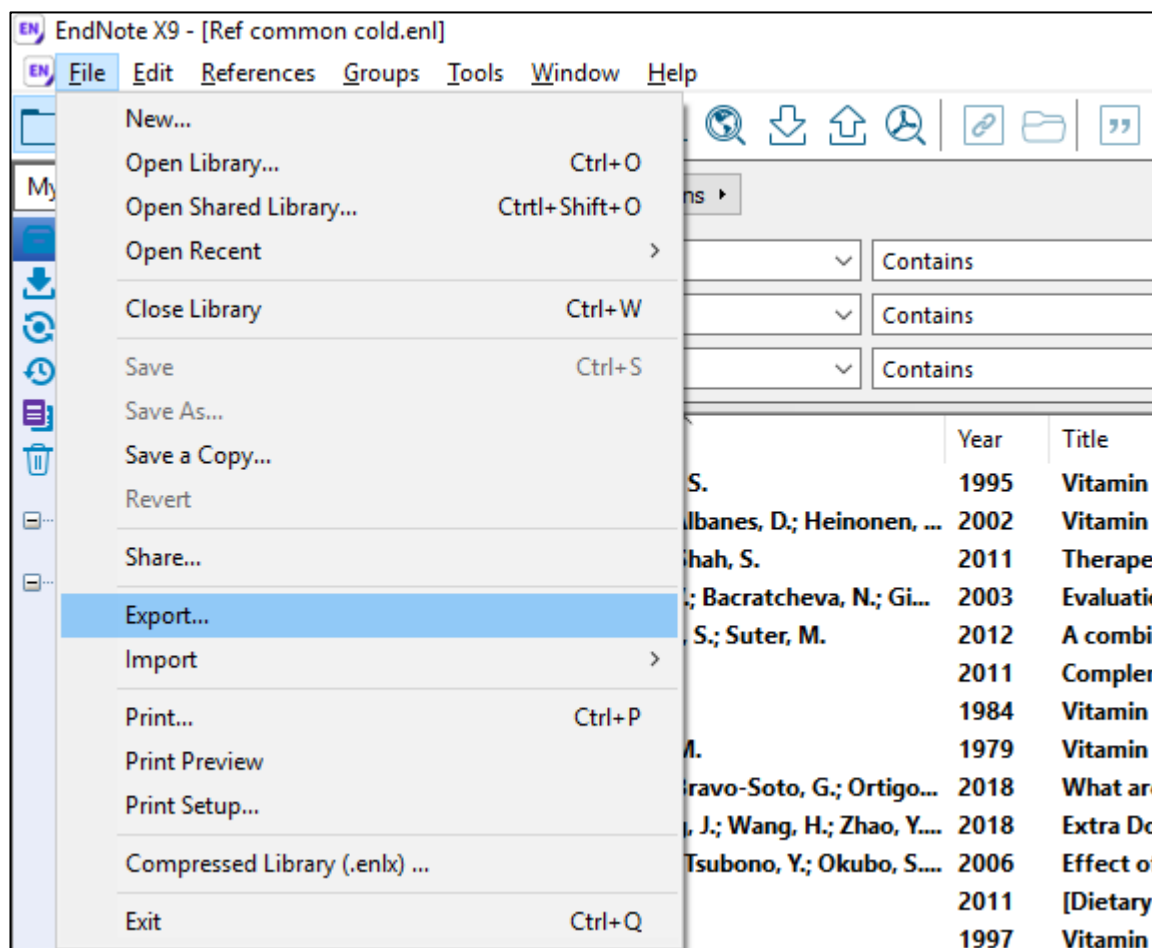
EndNote X9 - [Ref common cold.enl]

File Edit References Groups Tools Window Help

My

New...
Open Library... Ctrl+O
Open Shared Library... Ctrtl+Shift+O
Open Recent
Close Library Ctrl+W
Save Ctrl+S
Save As...
Save a Copy...
Revert
Share...
Export...
Import
Print... Ctrl+P
Print Preview
Print Setup...
Compressed Library (.enlx) ...
Exit Ctrl+Q

ns

Contains
Contains
Contains

| | Year | Title |
|---|---|---|
| S. | 1995 | Vitamin |
| lbanes, D.; Heinonen, ... | 2002 | Vitamin |
| hah, S. | 2011 | Therape |
| ; Bacratcheva, N.; Gi... | 2003 | Evaluati |
| , S.; Suter, M. | 2012 | A combi |
| | 2011 | Comple |
| | 1984 | Vitamin |
| M. | 1979 | Vitamin |
| ravo-Soto, G.; Ortigo... | 2018 | What ar |
| , J.; Wang, H.; Zhao, Y.... | 2018 | Extra D |
| Tsubono, Y.; Okubo, S.... | 2006 | Effect o |
| | 2011 | [Dietary |
| | 1997 | Vitamin |